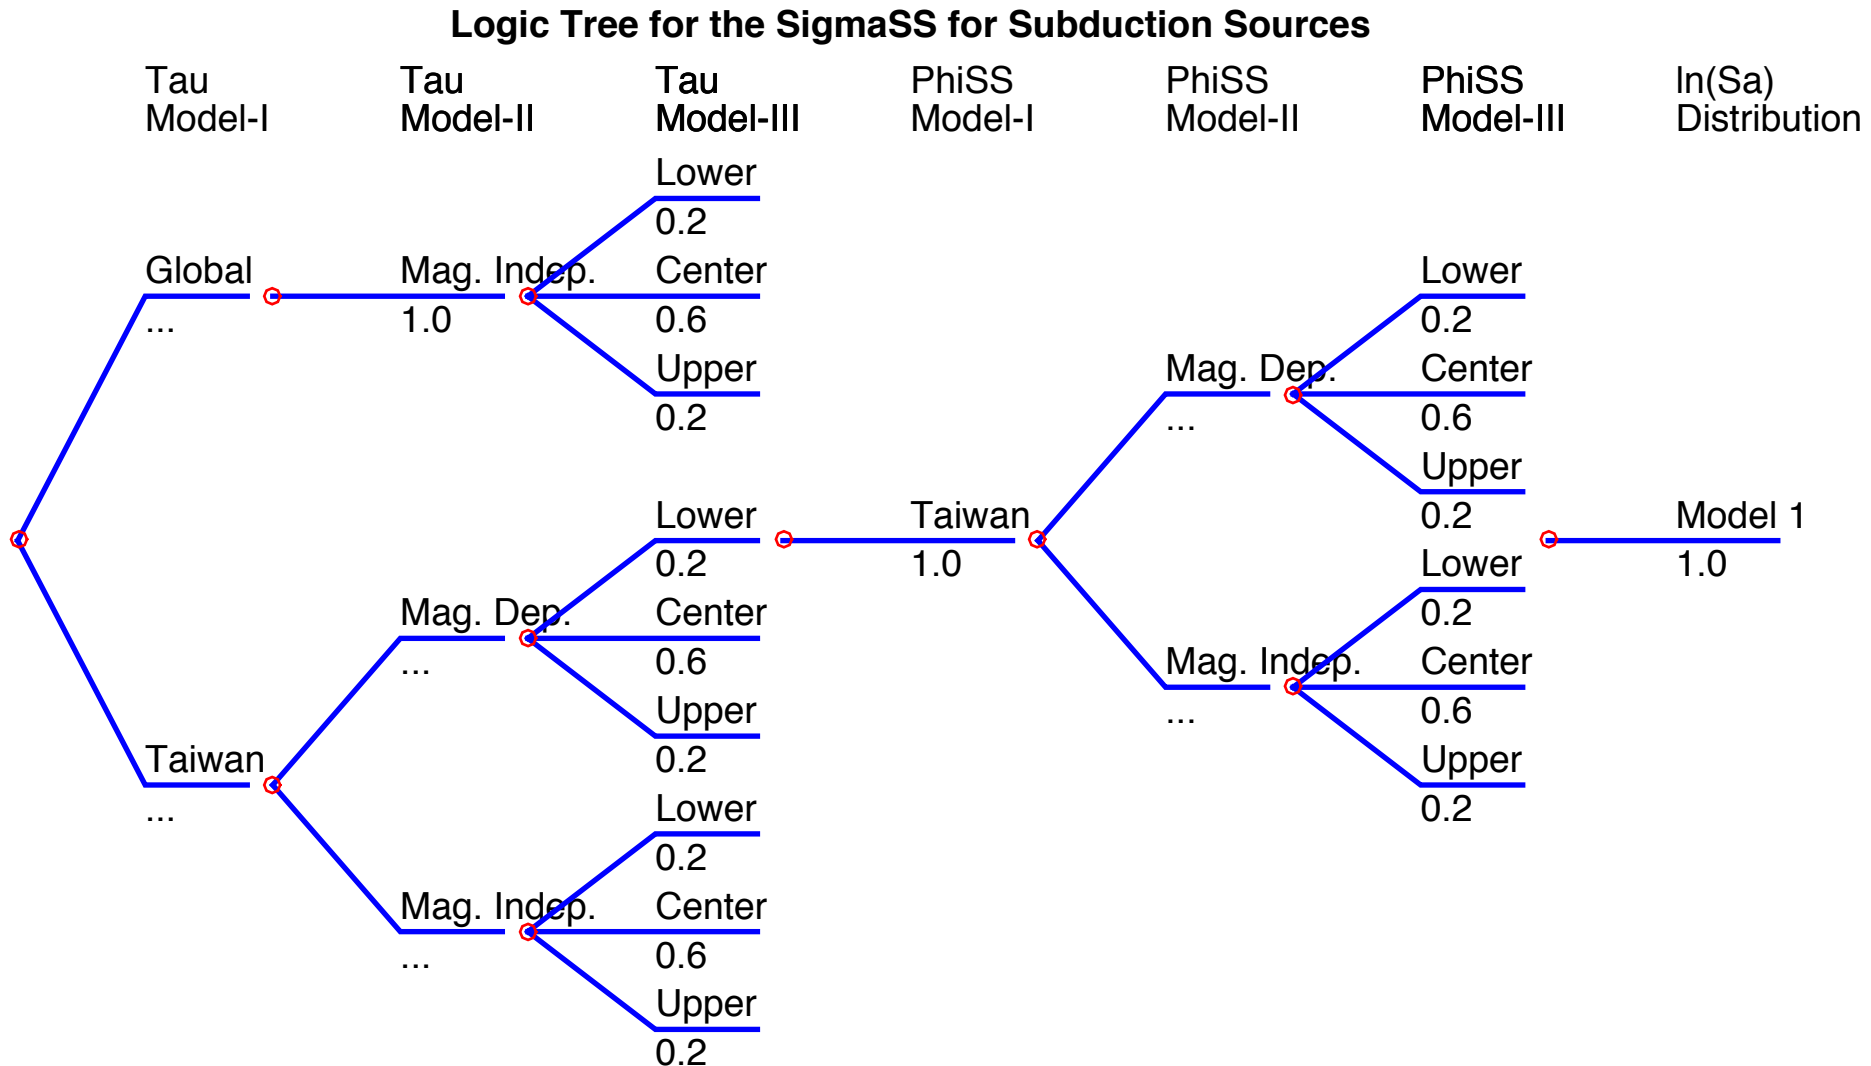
Logic Tree for the SigmaSS for Subduction Sources

Tau Model-I

Tau Model-II

Tau Model-III

PhiSS Model-I

PhiSS Model-II

PhiSS Model-III

ln(Sa) Distribution

Lower
0.2

Global
...

Mag. Indep.
1.0

Center
0.6

Upper
0.2

Lower
0.2

Mag. Dep.
...

Center
0.6

Upper
0.2

Lower
0.2

Taiwan
1.0

Model 1
1.0

Lower
0.2

Mag. Dep.
...

Center
0.6

Mag. Indep.
...

Center
0.6

Upper
0.2

Taiwan
...

Upper
0.2

Lower
0.2

Mag. Indep.
...

Center
0.6

Upper
0.2